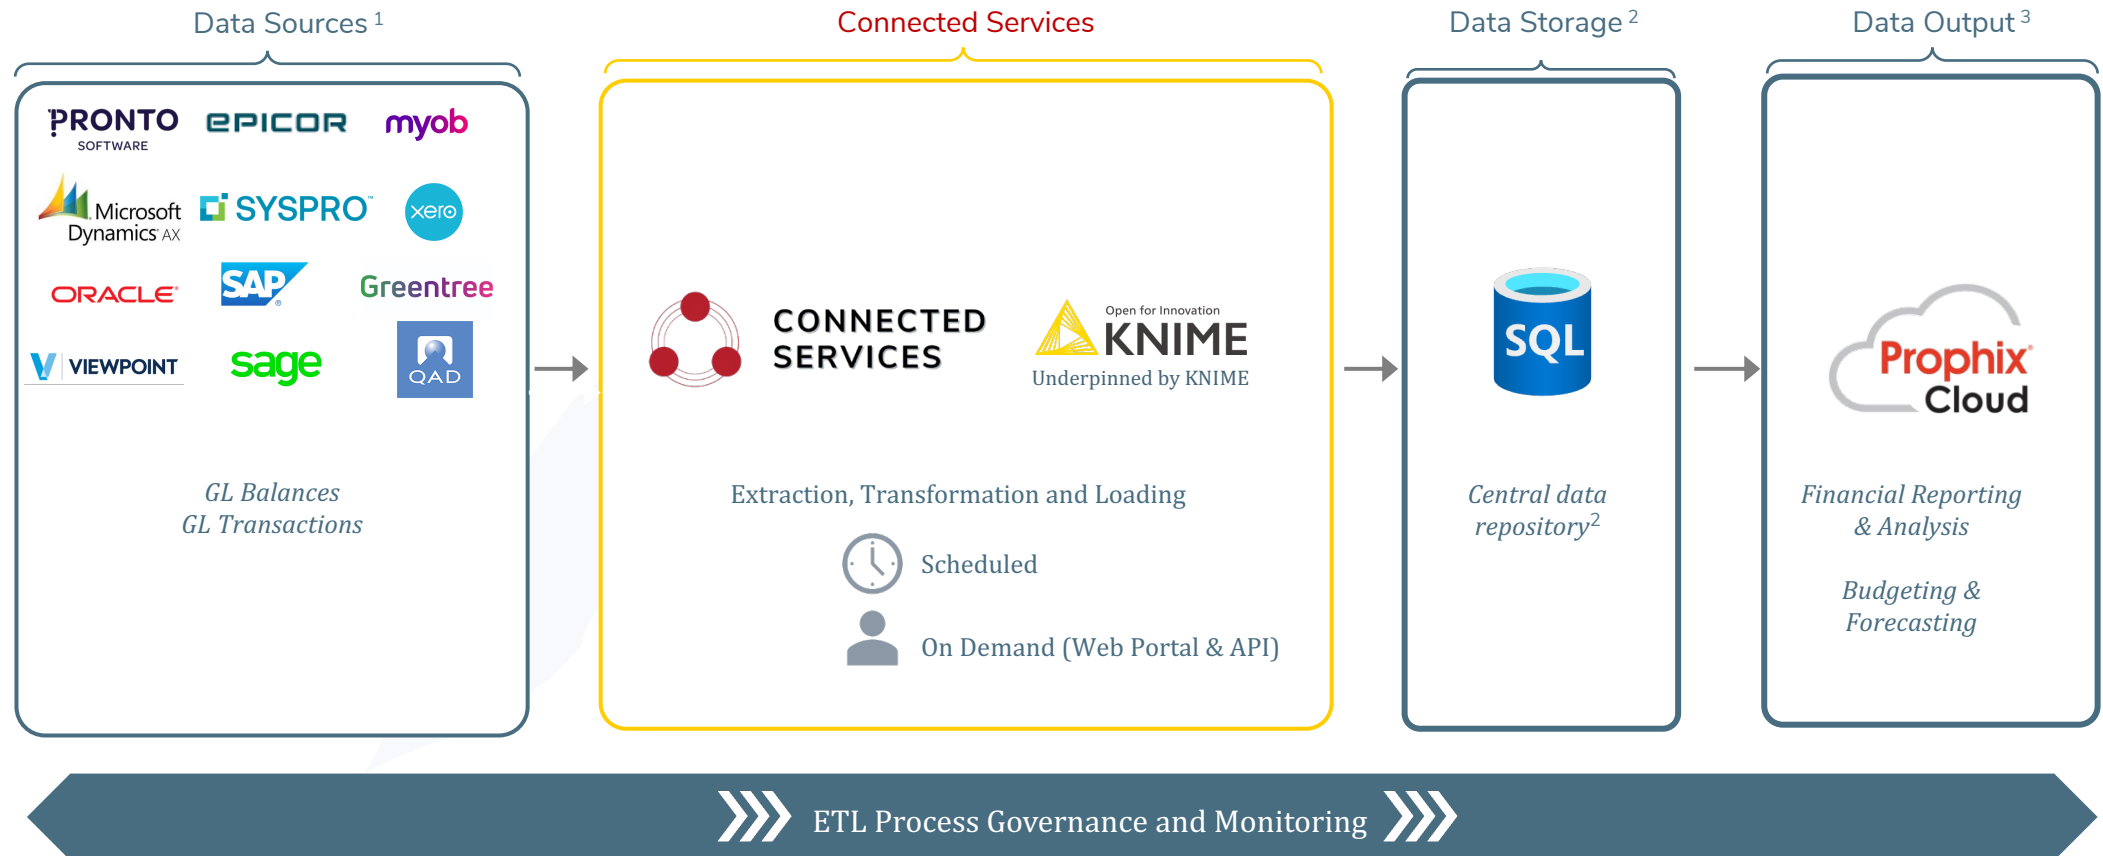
Data Sources $^{1}$

PRONTO SOFTWARE
EPICOR
myob
Microsoft Dynamics AX
SYSPRO
xero
ORACLE
SAP
Greentree
VIEWPOINT
sage
QAD

GL Balances
GL Transactions

Connected Services

CONNECTED SERVICES

Open for Innovation
KNIME
Underpinned by KNIME

Extraction, Transformation and Loading

Scheduled

On Demand (Web Portal & API)

Data Storage $^{2}$

SQL

Central data repository$^{2}$

Data Output $^{3}$

Prophix Cloud

Financial Reporting & Analysis

Budgeting & Forecasting

ETL Process Governance and Monitoring